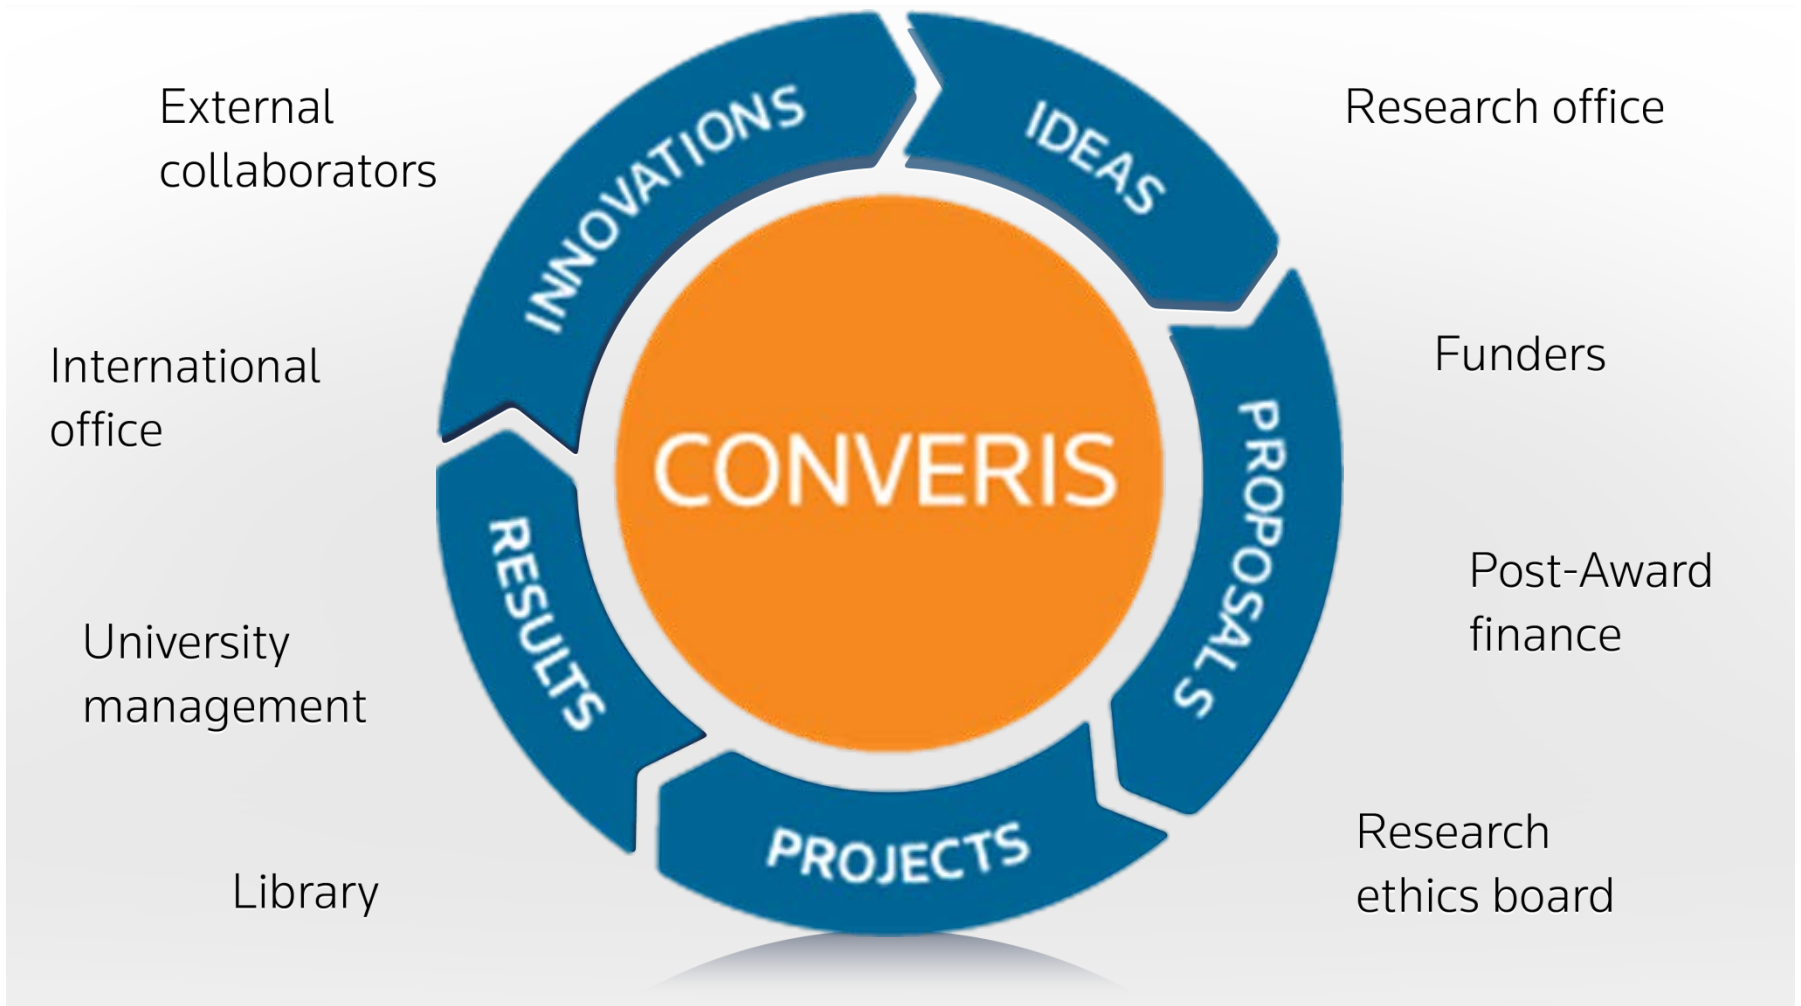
External collaborators

Research office

INNOVATIONS

IDEAS

International office

Funders

CONVERIS

PROPOSALS

RESULTS

Post-Award finance

University management

PROJECTS

Research ethics board

Library